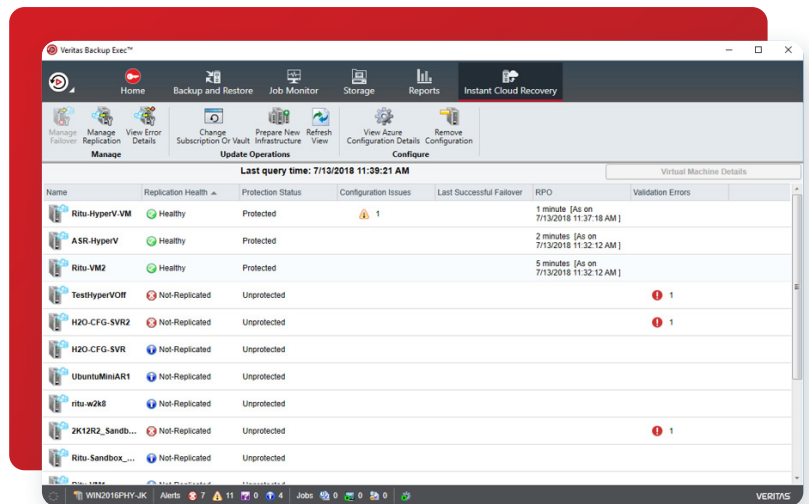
Veritas Backup Exec™

Home Backup and Restore Job Monitor Storage Reports Instant Cloud Recovery

Manage Failover Manage Replication View Error Details
Manage

Change Subscription Or Vault Prepare New Infrastructure Refresh View
Update Operations

View Azure Configuration Details Remove Configuration
Configure

Last query time: 7/13/2018 11:39:21 AM

Virtual Machine Details

| Name | Replication Health | Protection Status | Configuration Issues | Last Successful Failover | RPO | Validation Errors |
|---|---|---|---|---|---|---|
| Ritu-HyperV-VM | Healthy | Protected | 1 | | 1 minute [As on 7/13/2018 11:37:18 AM ] | |
| ASR-HyperV | Healthy | Protected | | | 2 minutes [As on 7/13/2018 11:32:12 AM ] | |
| Ritu-VM2 | Healthy | Protected | | | 5 minutes [As on 7/13/2018 11:32:12 AM ] | |
| TestHyperVOff | Not-Replicated | Unprotected | | | | 1 |
| H2O-CFG-SVR2 | Not-Replicated | Unprotected | | | | 1 |
| H2O-CFG-SVR | Not-Replicated | Unprotected | | | | |
| UbuntuMiniAR1 | Not-Replicated | Unprotected | | | | |
| ritu-w2k8 | Not-Replicated | Unprotected | | | | |
| 2K12R2_Sandb... | Not-Replicated | Unprotected | | | | 1 |
| Ritu-Sandbox_... | Not-Replicated | Unprotected | | | | |

WIN2016PHY-JK Alerts 7 11 0 4 Jobs 0 0 0 0 VERITAS